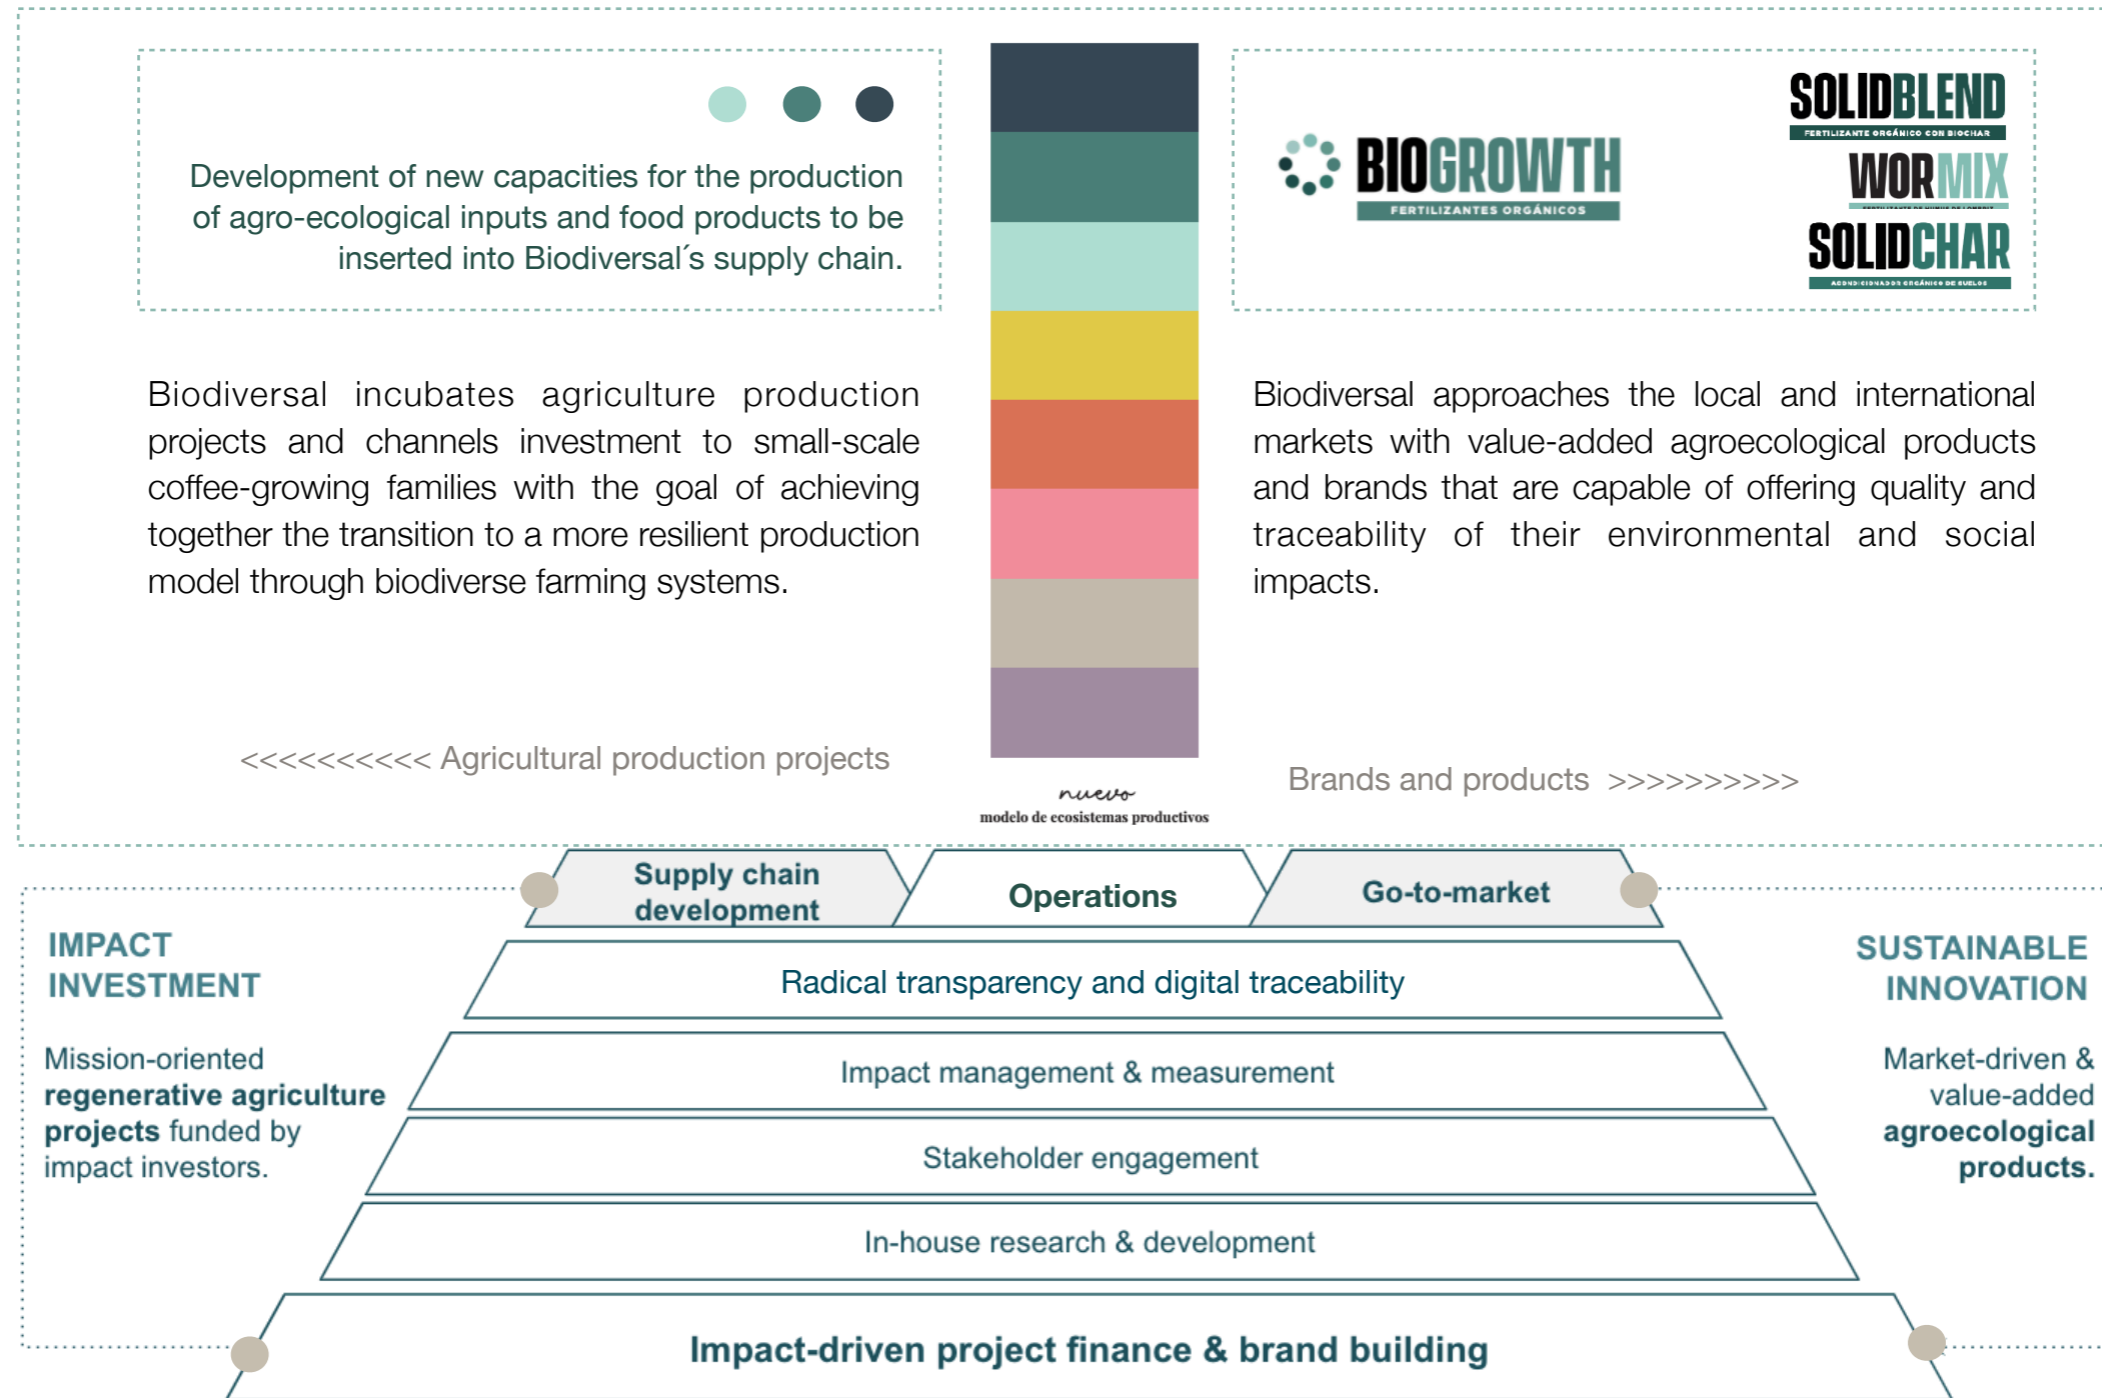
Development of new capacities for the production of agro-ecological inputs and food products to be inserted into Biodiversal´s supply chain.

BIOGROWTH
FERTILIZANTES ORGÁNICOS

SOLIDBLEND
FERTILIZANTE ORGÁNICO CON BIOCHAR

WORMIX
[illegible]

SOLIDCHAR
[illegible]

Biodiversal incubates agriculture production projects and channels investment to small-scale coffee-growing families with the goal of achieving together the transition to a more resilient production model through biodiverse farming systems.

Biodiversal approaches the local and international markets with value-added agroecological products and brands that are capable of offering quality and traceability of their environmental and social impacts.

<<<<<<<<<<< Agricultural production projects

nuevo
modelo de ecosistemas productivos

Brands and products >>>>>>>>>>

Supply chain development

Operations

Go-to-market

IMPACT INVESTMENT

Mission-oriented **regenerative agriculture projects** funded by impact investors.

SUSTAINABLE INNOVATION

Market-driven & value-added **agroecological products.**

Radical transparency and digital traceability

Impact management & measurement

Stakeholder engagement

In-house research & development

Impact-driven project finance & brand building